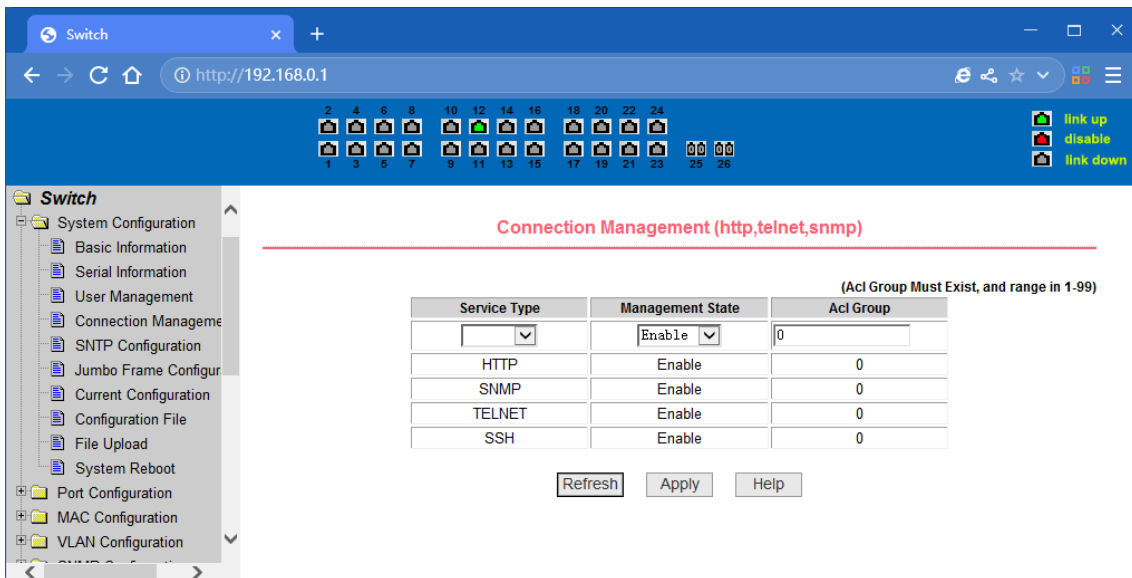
Switch
http://192.168.0.1

2 4 6 8 10 12 14 16 18 20 22 24
1 3 5 7 9 11 13 15 17 19 21 23 25 26

link up
disable
link down

Switch
System Configuration
Basic Information
Serial Information
User Management
Connection Manageme
SNTP Configuration
Jumbo Frame Configur
Current Configuration
Configuration File
File Upload
System Reboot
Port Configuration
MAC Configuration
VLAN Configuration

Connection Management (http,telnet,snmp)

(Acl Group Must Exist, and range in 1-99)

| Service Type | Management State | Acl Group |
|---|---|---|
| | Enable | 0 |
| HTTP | Enable | 0 |
| SNMP | Enable | 0 |
| TELNET | Enable | 0 |
| SSH | Enable | 0 |

Refresh Apply Help